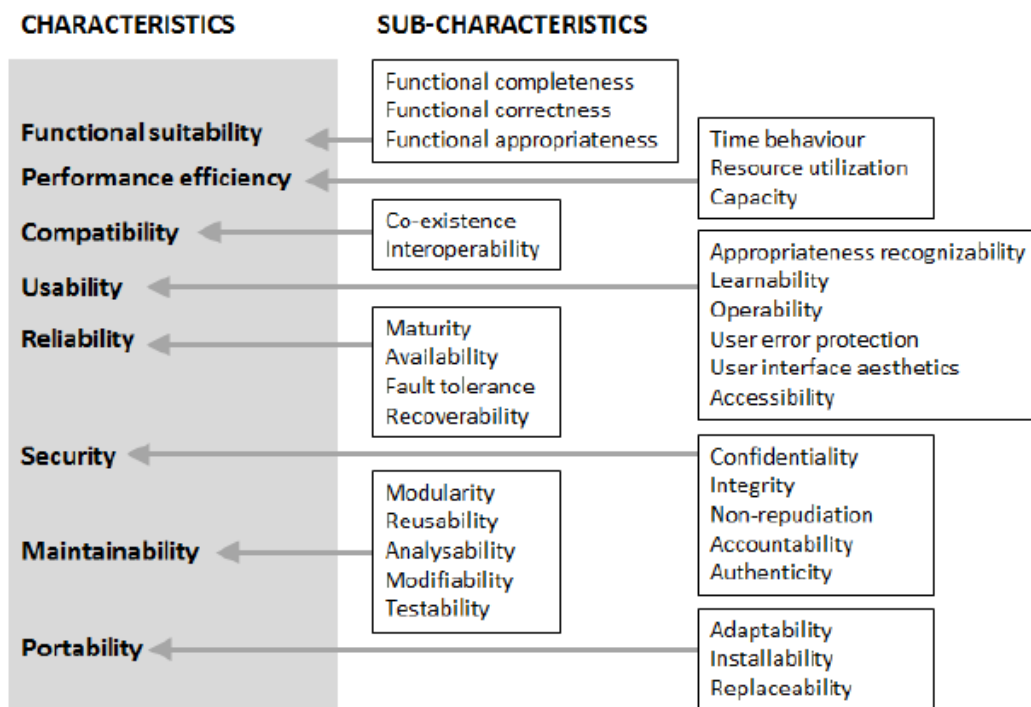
CHARACTERISTICS

SUB-CHARACTERISTICS

Functional suitability

Functional completeness
Functional correctness
Functional appropriateness

Performance efficiency

Time behaviour
Resource utilization
Capacity

Compatibility

Co-existence
Interoperability

Usability

Appropriateness recognizability
Learnability
Operability
User error protection
User interface aesthetics
Accessibility

Reliability

Maturity
Availability
Fault tolerance
Recoverability

Security

Confidentiality
Integrity
Non-repudiation
Accountability
Authenticity

Maintainability

Modularity
Reusability
Analysability
Modifiability
Testability

Portability

Adaptability
Installability
Replaceability